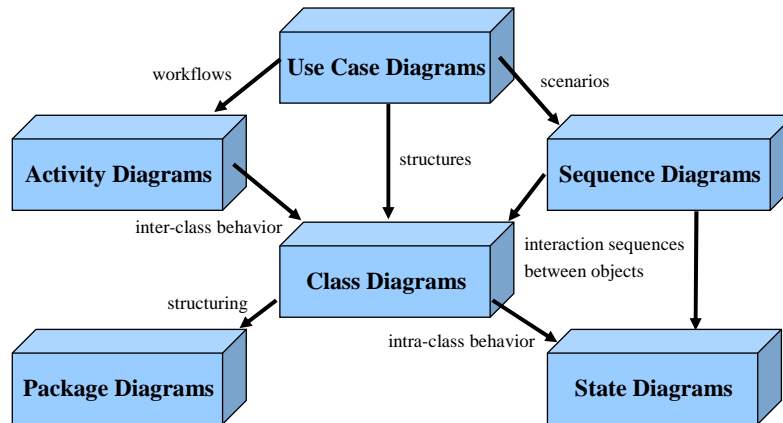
Use Case Diagrams

workflows

scenarios

structures

Activity Diagrams

Sequence Diagrams

inter-class behavior

interaction sequences between objects

Class Diagrams

structuring

intra-class behavior

Package Diagrams

State Diagrams